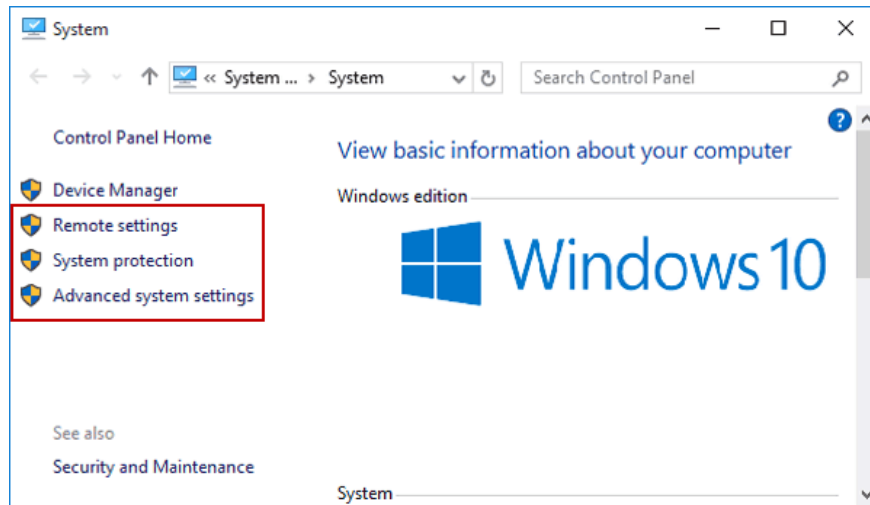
System

« System ... › System

Search Control Panel

Control Panel Home

Device Manager

Remote settings

System protection

Advanced system settings

See also

Security and Maintenance

View basic information about your computer

Windows edition

Windows 10

System